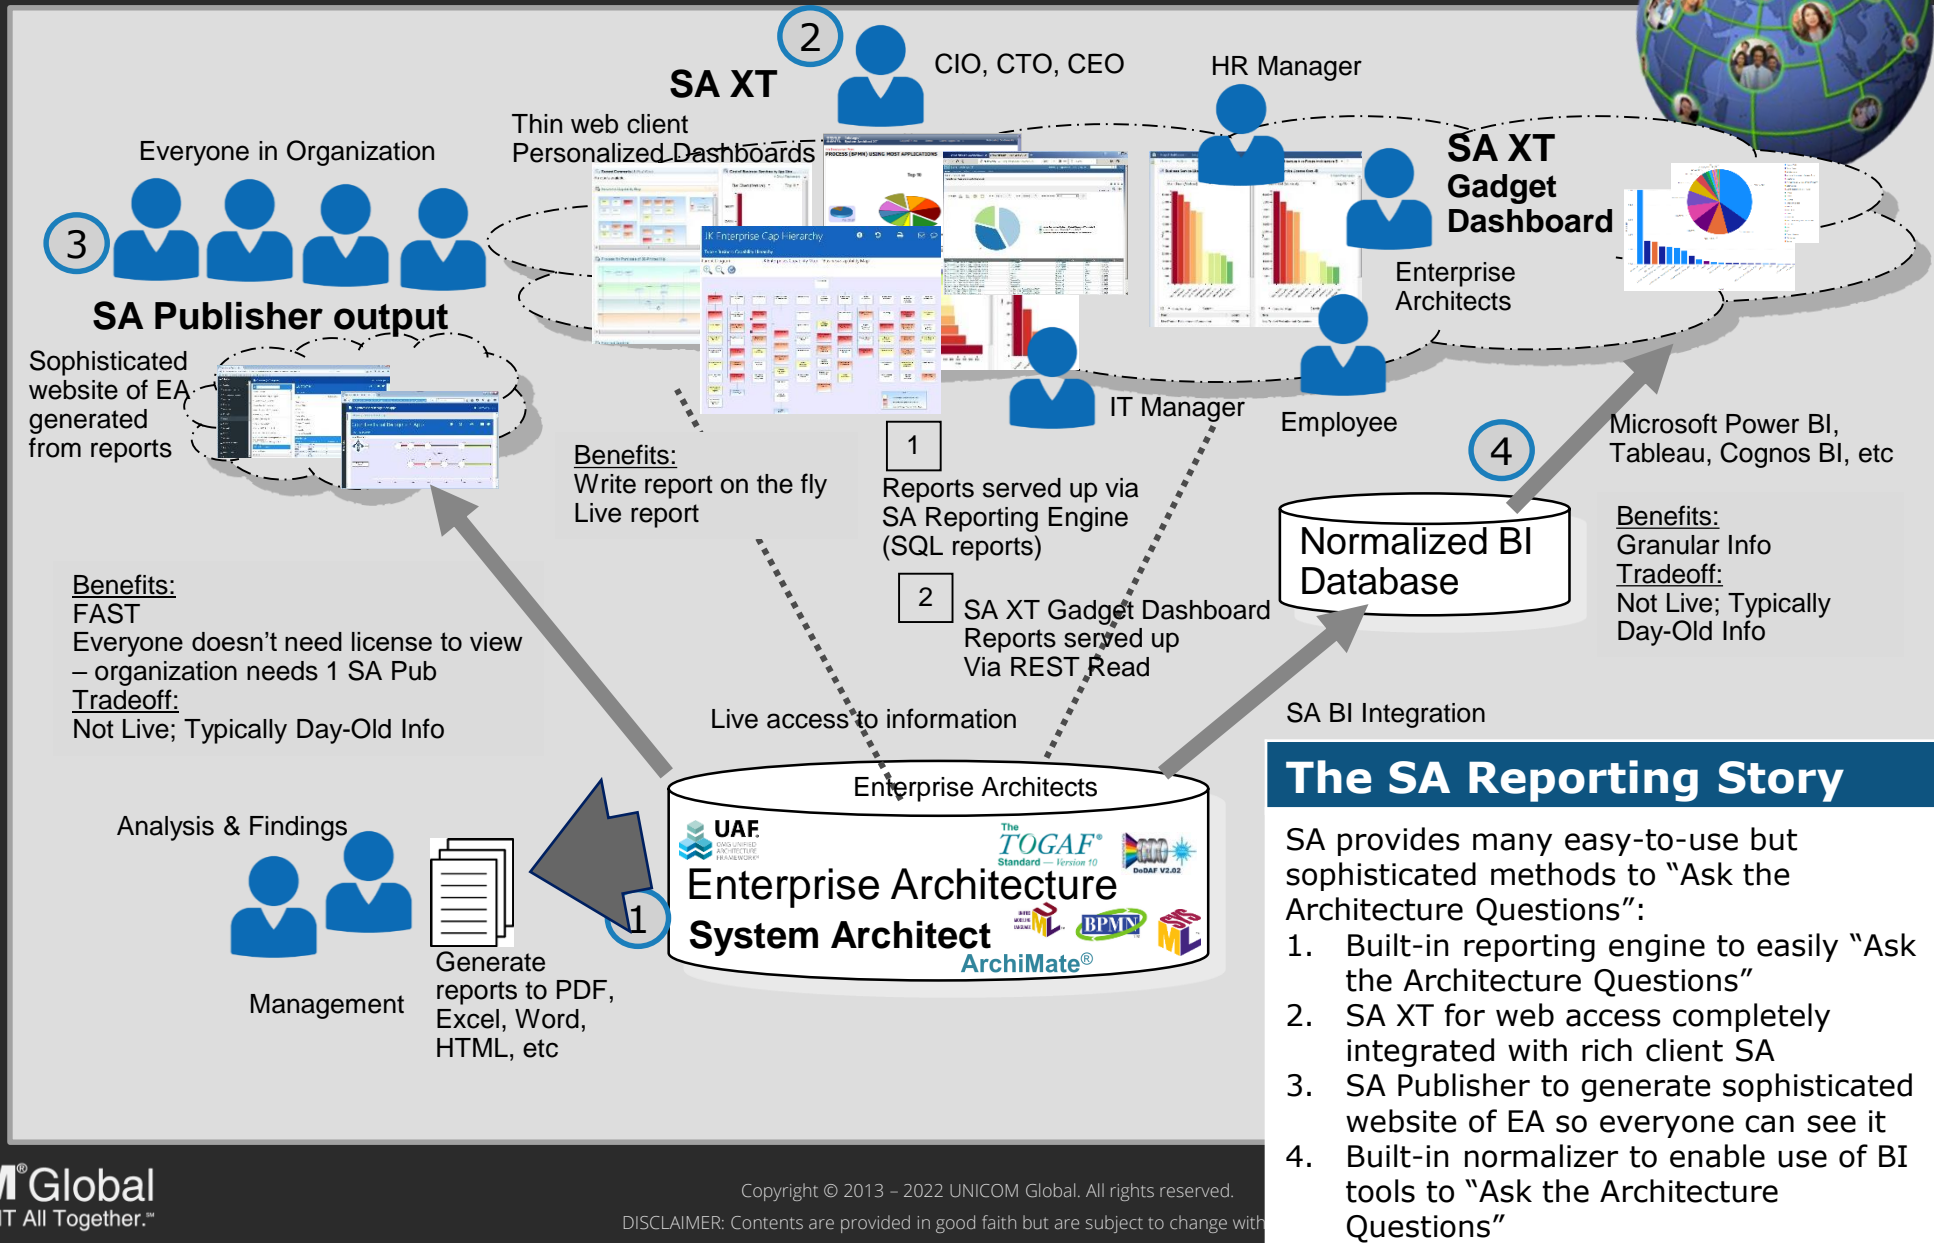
2
SA XT
Thin web client
Personalized Dashboards
CIO, CTO, CEO
HR Manager
SA XT
Gadget
Dashboard
Enterprise
Architects
Everyone in Organization
3
SA Publisher output
Sophisticated website of EA generated from reports
IT Manager
Employee
Benefits:
Write report on the fly
Live report
1
Reports served up via SA Reporting Engine (SQL reports)
4
Microsoft Power BI, Tableau, Cognos BI, etc
Normalized BI Database
Benefits:
Granular Info
Tradeoff:
Not Live; Typically Day-Old Info
2
SA XT Gadget Dashboard Reports served up Via REST Read
Benefits:
FAST
Everyone doesn't need license to view – organization needs 1 SA Pub
Tradeoff:
Not Live; Typically Day-Old Info
Live access to information
SA BI Integration
The SA Reporting Story
SA provides many easy-to-use but sophisticated methods to "Ask the Architecture Questions":
1. Built-in reporting engine to easily "Ask the Architecture Questions"
2. SA XT for web access completely integrated with rich client SA
3. SA Publisher to generate sophisticated website of EA so everyone can see it
4. Built-in normalizer to enable use of BI tools to "Ask the Architecture Questions"
Analysis & Findings
Management
Generate reports to PDF, Excel, Word, HTML, etc
1
Enterprise Architects
UAF
TOGAF
DoDAF V2.02
Enterprise Architecture
System Architect
BPMN
ArchiMate®
Global
IT All Together.
Copyright © 2013 – 2022 UNICOM Global. All rights reserved.
DISCLAIMER: Contents are provided in good faith but are subject to change with